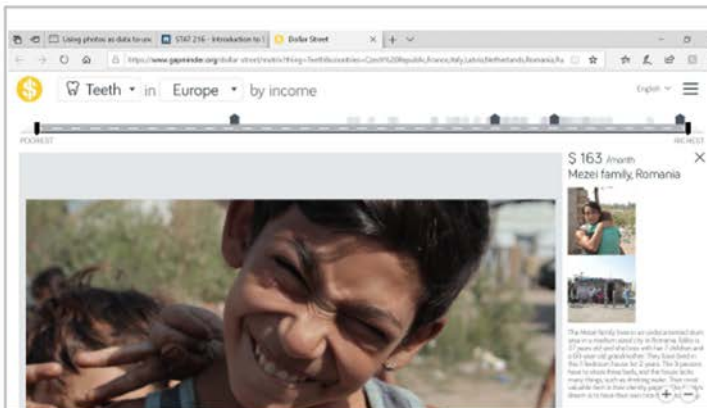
Using photos as data to un | STAT 216 - Introduction to | Dollar Street

https://www.gapminder.org/dollar-street/matrix?thing=Teeth&countries=Czech%20Republic,France,Italy,Latvia,Netherlands,Romania,Ru

Teeth in Europe by income

English

POOREST

RICHEST

$ 163 /month
Mezei family, Romania

The Mezei family lives in an undocumented slum area in a medium sized city in Romania. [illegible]

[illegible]